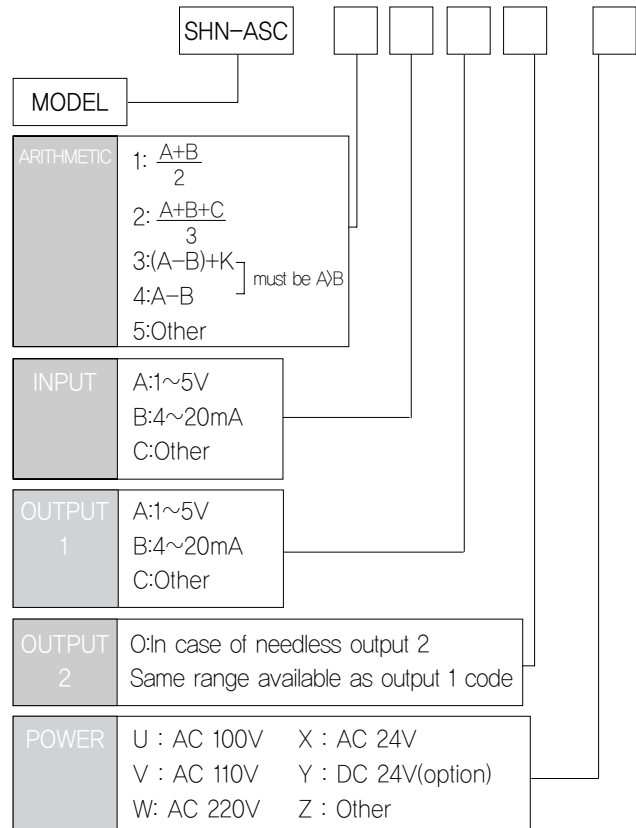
SHN–ASC

MODEL

ARITHMETIC

1: $\frac{A+B}{2}$

2: $\frac{A+B+C}{3}$

3:(A–B)+K

4:A–B

must be A〉B

5:Other

INPUT

A:1~5V
B:4~20mA
C:Other

OUTPUT 1

A:1~5V
B:4~20mA
C:Other

OUTPUT 2

O:In case of needless output 2
Same range available as output 1 code

POWER

| U : AC 100V | X : AC 24V |
|---|---|
| V : AC 110V | Y : DC 24V(option) |
| W: AC 220V | Z : Other |